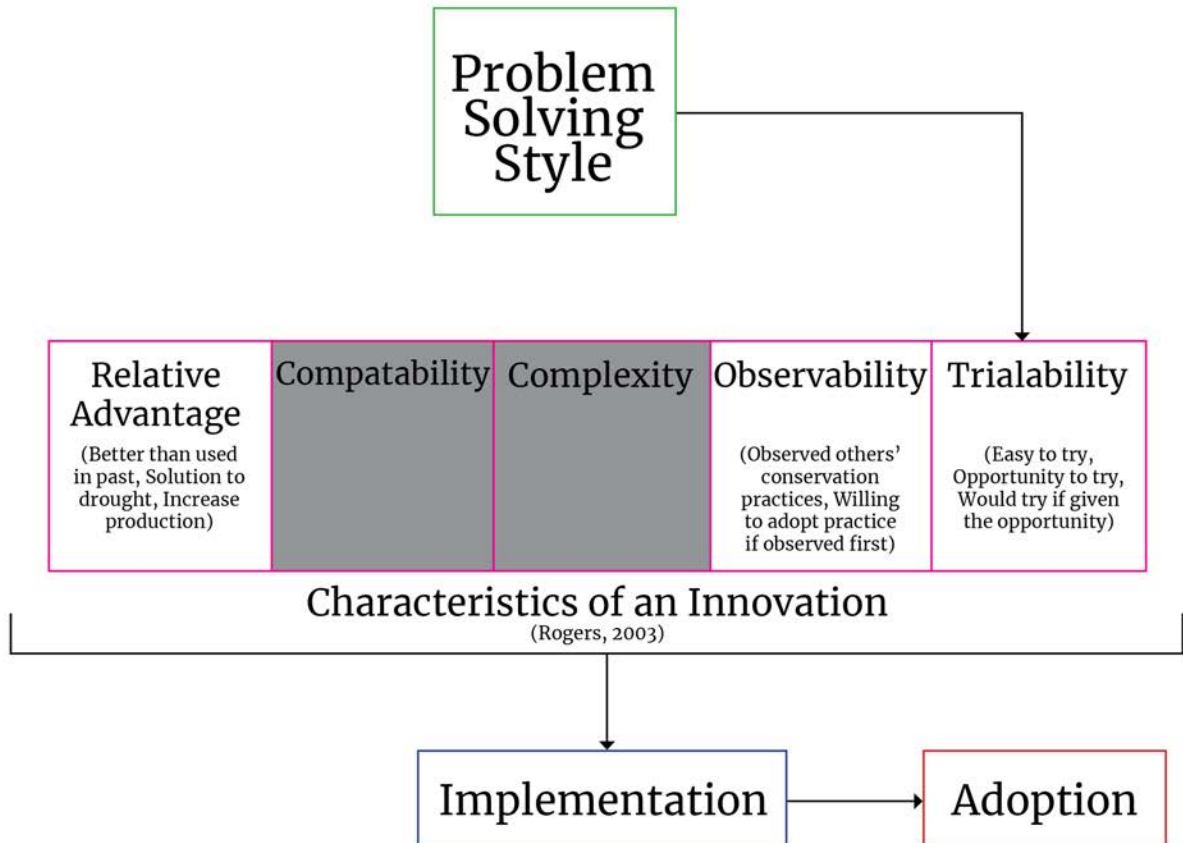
Problem Solving Style

Relative Advantage
(Better than used in past, Solution to drought, Increase production)

Compatability

Complexity

Observability
(Observed others' conservation practices, Willing to adopt practice if observed first)

Trialability
(Easy to try, Opportunity to try, Would try if given the opportunity)

Characteristics of an Innovation
(Rogers, 2003)

Implementation

Adoption